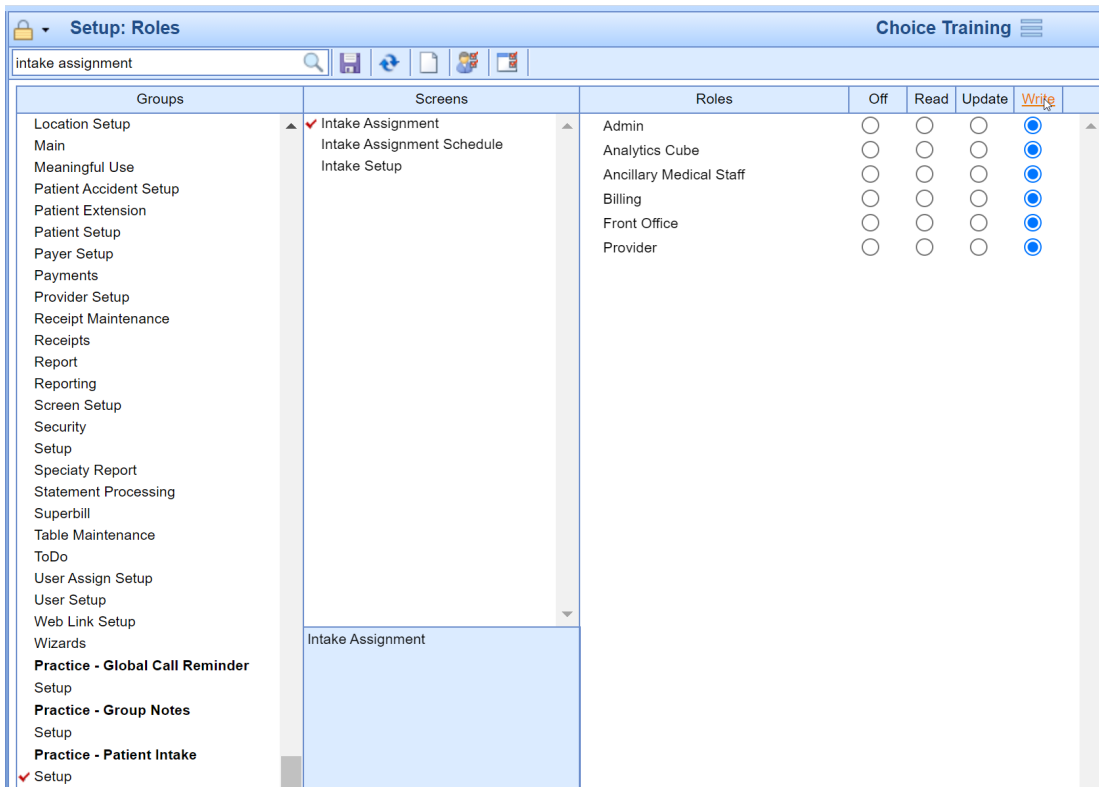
Setup: Roles

Choice Training

intake assignment

Groups

Location Setup
Main
Meaningful Use
Patient Accident Setup
Patient Extension
Patient Setup
Payer Setup
Payments
Provider Setup
Receipt Maintenance
Receipts
Report
Reporting
Screen Setup
Security
Setup
Specialty Report
Statement Processing
Superbill
Table Maintenance
ToDo
User Assign Setup
User Setup
Web Link Setup
Wizards
**Practice - Global Call Reminder**
Setup
**Practice - Group Notes**
Setup
**Practice - Patient Intake**
✔ Setup

Screens

✔ Intake Assignment
Intake Assignment Schedule
Intake Setup

Intake Assignment

| Roles | Off | Read | Update | Write |
|---|---|---|---|---|
| Admin | ○ | ○ | ○ | ◉ |
| Analytics Cube | ○ | ○ | ○ | ◉ |
| Ancillary Medical Staff | ○ | ○ | ○ | ◉ |
| Billing | ○ | ○ | ○ | ◉ |
| Front Office | ○ | ○ | ○ | ◉ |
| Provider | ○ | ○ | ○ | ◉ |